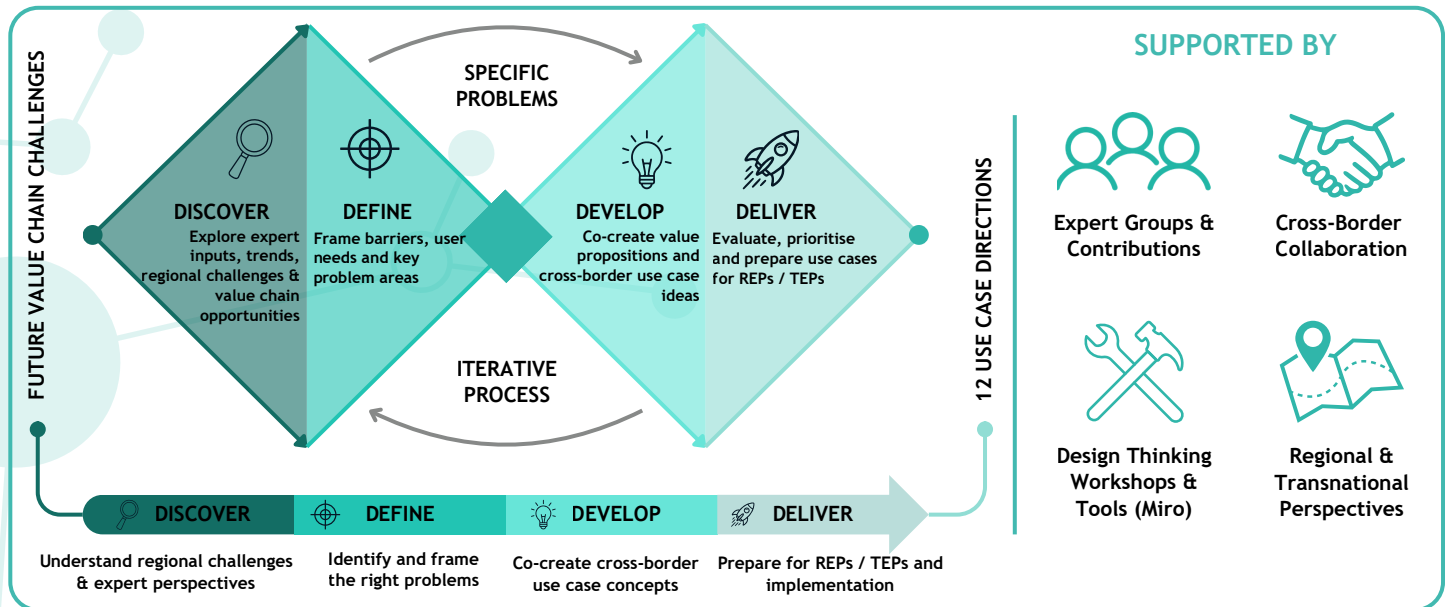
FUTURE VALUE CHAIN CHALLENGES

DISCOVER
Explore expert inputs, trends, regional challenges & value chain opportunities

DEFINE
Frame barriers, user needs and key problem areas

SPECIFIC PROBLEMS

DEVELOP
Co-create value propositions and cross-border use case ideas

DELIVER
Evaluate, prioritise and prepare use cases for REPs / TEPs

ITERATIVE PROCESS

12 USE CASE DIRECTIONS

DISCOVER
Understand regional challenges & expert perspectives

DEFINE
Identify and frame the right problems

DEVELOP
Co-create cross-border use case concepts

DELIVER
Prepare for REPs / TEPs and implementation

SUPPORTED BY

Expert Groups & Contributions

Cross-Border Collaboration

Design Thinking Workshops & Tools (Miro)

Regional & Transnational Perspectives